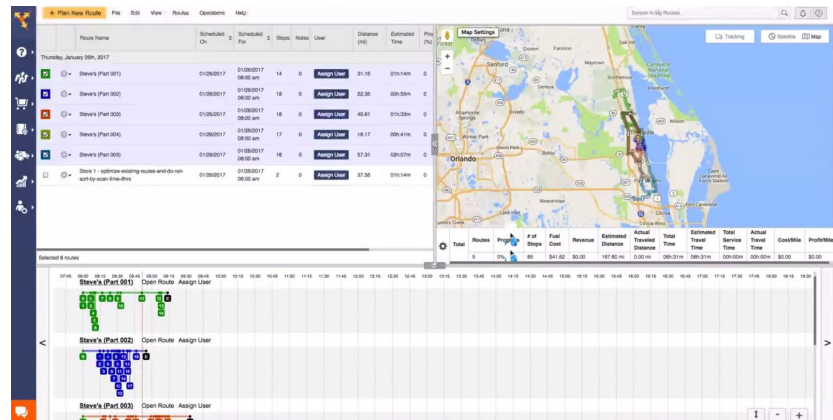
+ Plan New Route File Edit View Routes Operations Help

Search in My Routes

| | | Route Name | Scheduled On | Scheduled For | Stops | Notes | User | Distance (mi) | Estimated Time | Prog (%) |
|---|---|---|---|---|---|---|---|---|---|---|
| Thursday, January 26th, 2017 | | | | | | | | | | |
| | | Steve's (Part 001) | 01/26/2017 | 01/26/2017 08:00 am | 14 | 0 | Assign User | 31.16 | 01h:14m | 0 |
| | | Steve's (Part 002) | 01/26/2017 | 01/26/2017 08:00 am | 18 | 0 | Assign User | 22.35 | 00h:55m | 0 |
| | | Steve's (Part 003) | 01/26/2017 | 01/26/2017 08:00 am | 18 | 0 | Assign User | 40.61 | 01h:33m | 0 |
| | | Steve's (Part 004) | 01/26/2017 | 01/26/2017 08:00 am | 17 | 0 | Assign User | 16.17 | 00h:41m | 0 |
| | | Steve's (Part 005) | 01/26/2017 | 01/26/2017 08:00 am | 18 | 0 | Assign User | 57.31 | 02h:07m | 0 |
| | | Store 1 - optimize-existing-routes-and-do-not-sort-by-scan-time-8hrs | 01/26/2017 | 01/26/2017 08:00 am | 2 | 0 | Assign User | 37.58 | 01h:14m | 0 |

Selected 6 routes

Map Settings

Tracking Satellite Map

Sanford Orlando

| Total | Routes | Progress | # of Stops | Fuel Cost | Revenue | Estimated Distance | Actual Traveled Distance | Total Time | Estimated Travel Time | Total Service Time | Actual Travel Time | Cost/Mile | Profit/Mile |
|---|---|---|---|---|---|---|---|---|---|---|---|---|---|
| | 5 | 0% | 85 | $41.62 | $0.00 | 187.60 mi | 0.00 mi | 06h:31m | 06h:31m | 00h:00m | 00h:00m | $0.00 | $0.00 |

07:45 08:00 08:15 08:30 08:45 09:00 09:15 09:30 09:45 10:00 10:15 10:30 10:45 11:00 11:15 11:30 11:45 12:00 12:15 12:30 12:45 13:00 13:15 13:30 13:45 14:00 14:15 14:30 14:45 15:00 15:15 15:30 15:45 16:00 16:15 16:30 16:45 17:00 17:15 17:30 17:45 18:00 18:15

Steve's (Part 001) Open Route Assign User

Steve's (Part 002) Open Route Assign User

Steve's (Part 003) Open Route Assign User